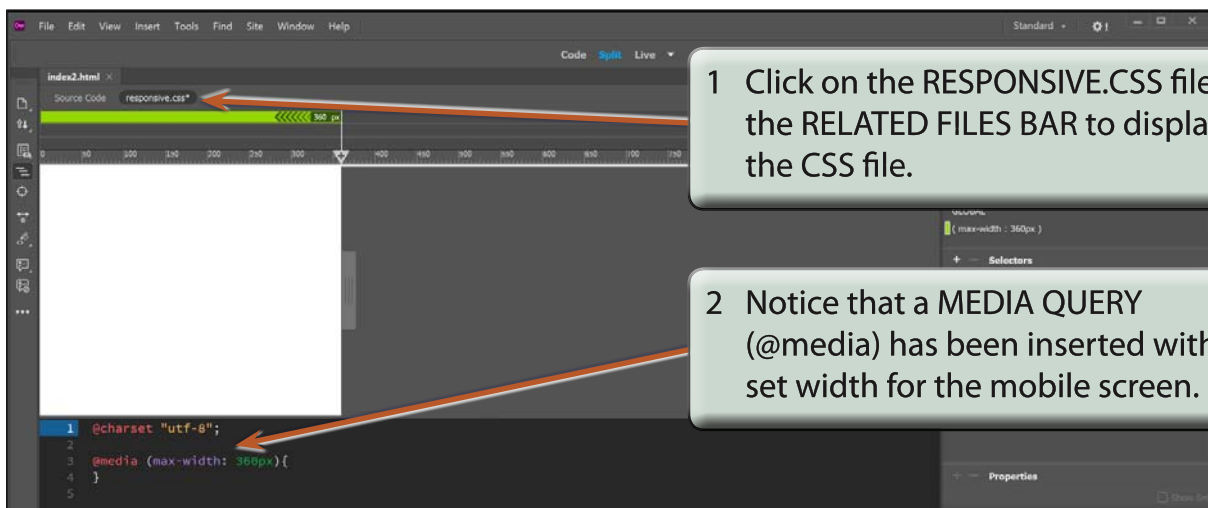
File Edit View Insert Tools Find Site Window Help

Standard

Code Split Live

index2.html ×

Source Code responsive.css*

360 px

0 50 100 150 200 250 300 400 450 500 550 600 650 700 750

1 Click on the RESPONSIVE.CSS file the RELATED FILES BAR to displa the CSS file.

GLOBAL

( max-width : 360px )

+ — Selectors

2 Notice that a MEDIA QUERY (@media) has been inserted with set width for the mobile screen.

1 @charset "utf-8";
2
3 @media (max-width: 360px){
4 }
5

+ — Properties

Show Set